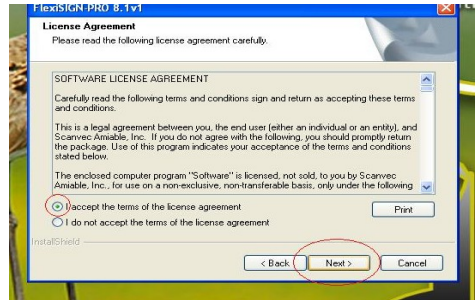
FlexiSIGN-PRO 8.1v1

License Agreement
Please read the following license agreement carefully.

SOFTWARE LICENSE AGREEMENT

Carefully read the following terms and conditions sign and return as accepting these terms and conditions.

This is a legal agreement between you, the end user (either an individual or an entity), and Scanvec Amiable, Inc. If you do not agree with the following, you should promptly return the package. Use of this program indicates your acceptance of the terms and conditions stated below.

The enclosed computer program "Software" is licensed, not sold, to you by Scanvec Amiable, Inc., for use on a non-exclusive, non-transferable basis, only under the following

I accept the terms of the license agreement
I do not accept the terms of the license agreement

Print

InstallShield

< Back
Next >
Cancel